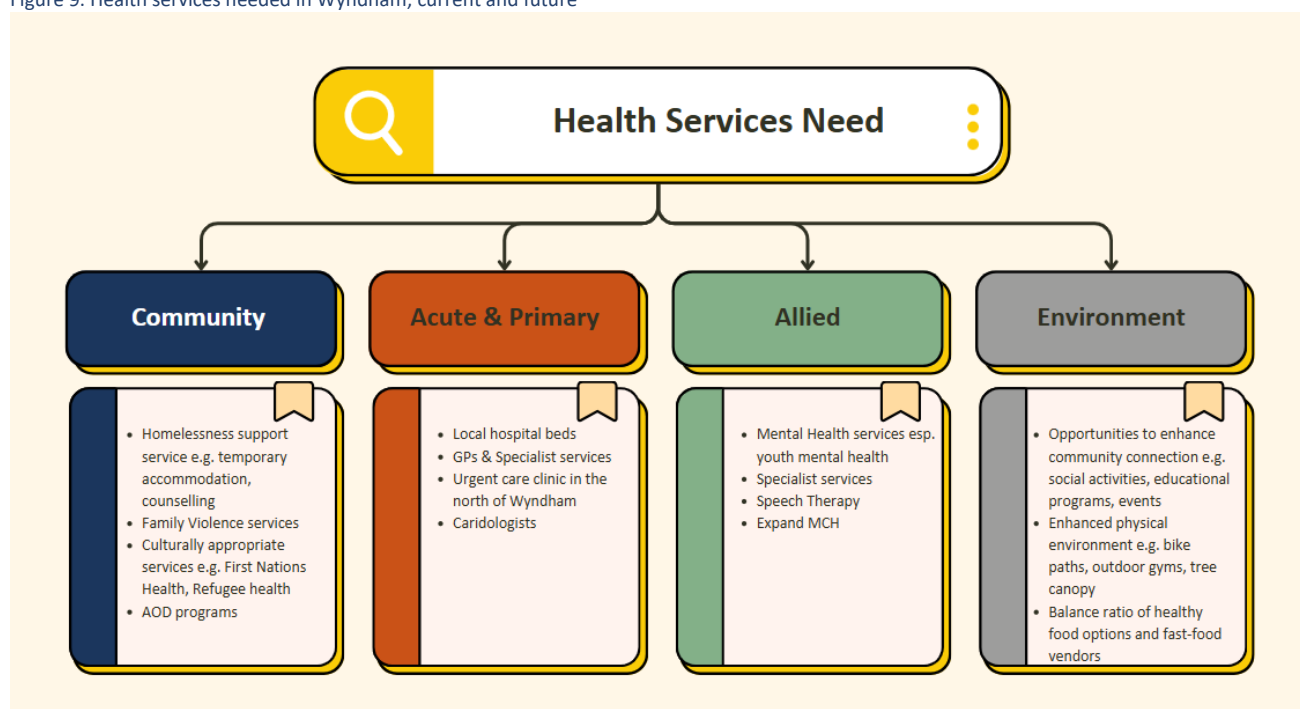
Figure 9: Health services needed in Wyndham, current and future

Health Services Need

Community

- Homelessness support service e.g. temporary accommodation, counselling
- Family Violence services
- Culturally appropriate services e.g. First Nations Health, Refugee health
- AOD programs

Acute & Primary

- Local hospital beds
- GPs & Specialist services
- Urgent care clinic in the north of Wyndham
- Caridologists

Allied

- Mental Health services esp. youth mental health
- Specialist services
- Speech Therapy
- Expand MCH

Environment

- Opportunities to enhance community connection e.g. social activities, educational programs, events
- Enhanced physical environment e.g. bike paths, outdoor gyms, tree canopy
- Balance ratio of healthy food options and fast-food vendors